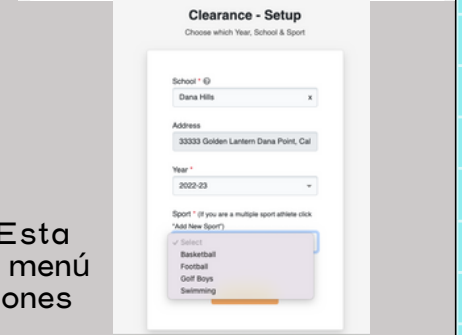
Clearance - Setup
Choose which Year, School & Sport

School *

Dana Hills

x

Address

33333 Golden Lantern Dana Point, Cal

Year *

2022-23

Sport * (If you are a multiple sport athlete click "Add New Sport")

✓ Select
Basketball
Football
Golf Boys
Swimming

Esta
menú
ones